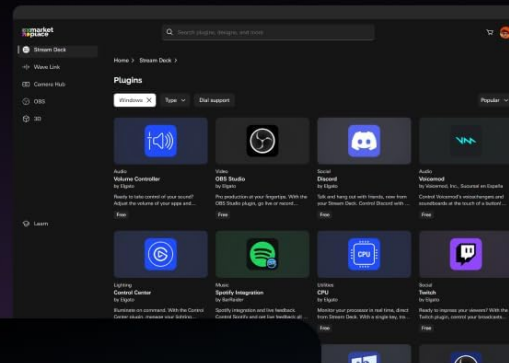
marketplace

Search plugins, designs, and more

Stream Deck
Wave Link
Camera Hub
OBS
3D
Learn

Home > Stream Deck >

Plugins

Windows ✕ Type Dial support Popular

Audio
Volume Controller
by Elgato
Ready to take control of your sound? Adjust the volume of your apps and...
Free

Video
OBS Studio
by Elgato
Pro production at your fingertips. With the OBS Studio plugin, go live or record...
Free

Social
Discord
by Elgato
Talk and hang out with friends, now from your Stream Deck. Control Discord with...
Free

Audio
Voicemod
by Voicemod, Inc., Sucursal en España
Control Voicemod's voicechangers and soundboards at the touch of a button! ...
Free

Lighting
Control Center
by Elgato
Illuminate on command. With the Control Center plugin, manage your lighting...
Free

Music
Spotify Integration
by BarRaider
Spotify integration and live feedback. Control Spotify and see what song is...
Free

Utilities
CPU
by Elgato
Monitor your processor in real time, direct from Stream Deck. With a single key, in...
Free

Social
Twitch
by Elgato
Ready to impress your viewers? With the Twitch plugin, control your broadcasts...
Free